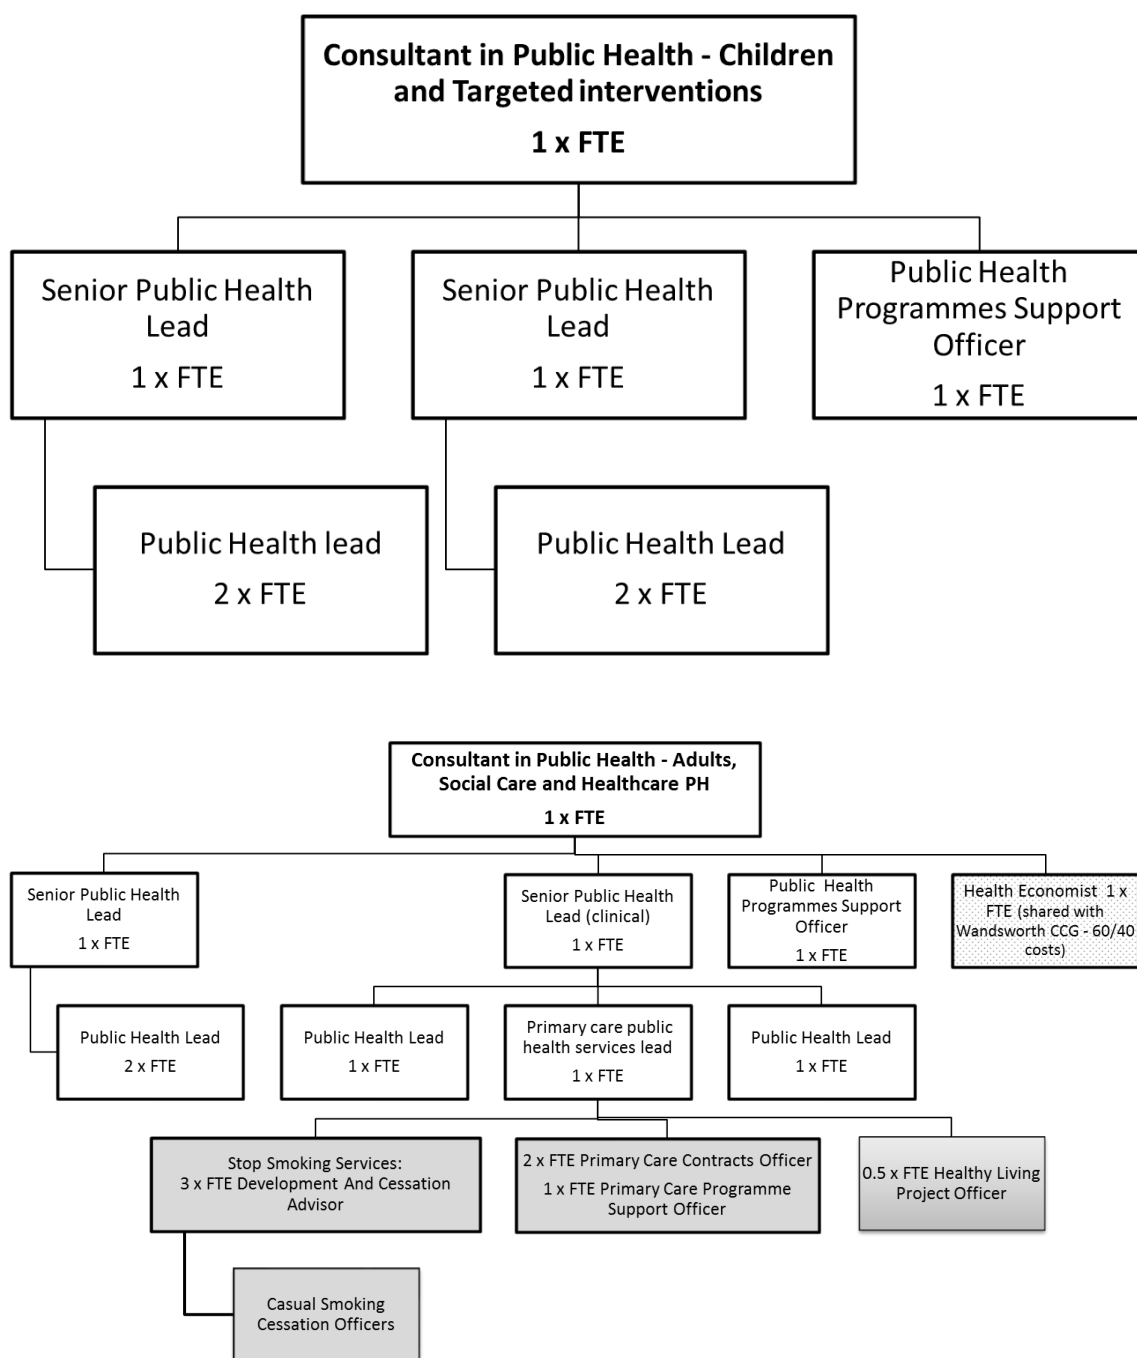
Consultant in Public Health - Children and Targeted interventions

1 x FTE

Senior Public Health Lead

1 x FTE

Senior Public Health Lead

1 x FTE

Public Health Programmes Support Officer

1 x FTE

Public Health lead

2 x FTE

Public Health Lead

2 x FTE

Consultant in Public Health - Adults, Social Care and Healthcare PH

1 x FTE

Senior Public Health Lead

1 x FTE

Senior Public Health Lead (clinical)

1 x FTE

Public Health Programmes Support Officer

1 x FTE

Health Economist 1 x FTE (shared with Wandsworth CCG - 60/40 costs)

Public Health Lead

2 x FTE

Public Health Lead

1 x FTE

Primary care public health services lead

1 x FTE

Public Health Lead

1 x FTE

Stop Smoking Services:
3 x FTE Development And Cessation Advisor

2 x FTE Primary Care Contracts Officer

1 x FTE Primary Care Programme Support Officer

0.5 x FTE Healthy Living Project Officer

Casual Smoking Cessation Officers